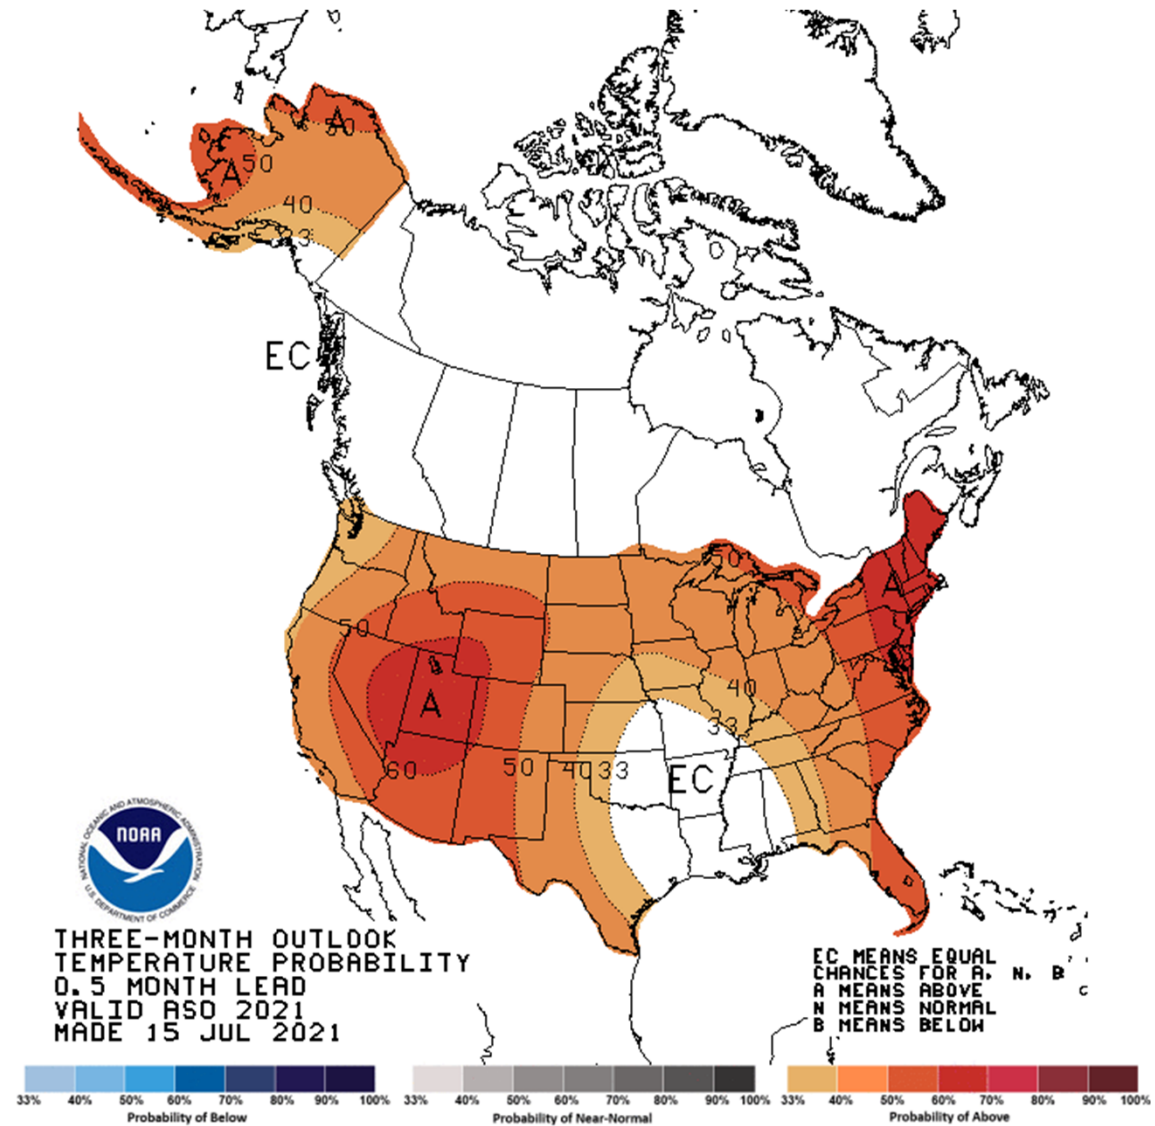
A
50
A
50
40
33
EC
50
50
A
60
A
40
33
50
40
33
EC

NOAA
NATIONAL OCEANIC AND ATMOSPHERIC ADMINISTRATION
U.S. DEPARTMENT OF COMMERCE

THREE-MONTH OUTLOOK
TEMPERATURE PROBABILITY
0.5 MONTH LEAD
VALID ASO 2021
MADE 15 JUL 2021

EC MEANS EQUAL
CHANCES FOR A, N, B
A MEANS ABOVE
N MEANS NORMAL
B MEANS BELOW

33% 40% 50% 60% 70% 80% 90% 100%
Probability of Below

33% 40% 50% 60% 70% 80% 90% 100%
Probability of Near-Normal

33% 40% 50% 60% 70% 80% 90% 100%
Probability of Above